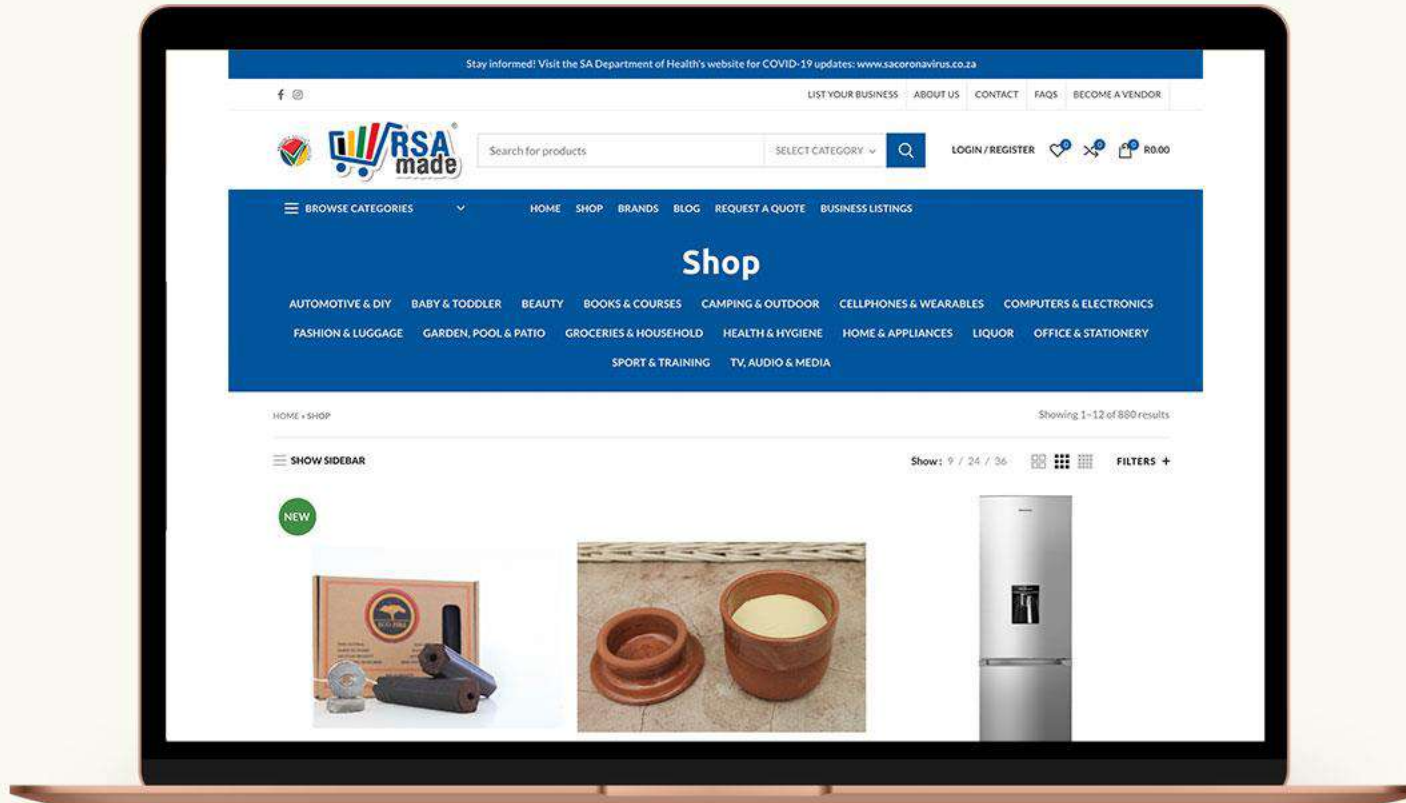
Stay informed! Visit the SA Department of Health's website for COVID-19 updates: www.sacoronavirus.co.za

LIST YOUR BUSINESS ABOUT US CONTACT FAQS BECOME A VENDOR

RSA made

Search for products SELECT CATEGORY

LOGIN / REGISTER 0 0 0 R0.00

BROWSE CATEGORIES

HOME SHOP BRANDS BLOG REQUEST A QUOTE BUSINESS LISTINGS

Shop

AUTOMOTIVE & DIY BABY & TODDLER BEAUTY BOOKS & COURSES CAMPING & OUTDOOR CELLPHONES & WEARABLES COMPUTERS & ELECTRONICS FASHION & LUGGAGE GARDEN, POOL & PATIO GROCERIES & HOUSEHOLD HEALTH & HYGIENE HOME & APPLIANCES LIQUOR OFFICE & STATIONERY SPORT & TRAINING TV, AUDIO & MEDIA

HOME » SHOP

Showing 1–12 of 880 results

SHOW SIDEBAR

Show: 9 / 24 / 36

FILTERS +

NEW